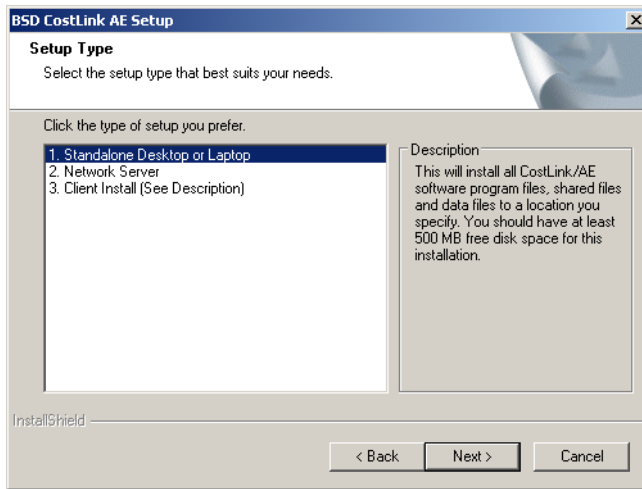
BSD CostLink AE Setup

Setup Type

Select the setup type that best suits your needs.

Click the type of setup you prefer.

1. Standalone Desktop or Laptop
2. Network Server
3. Client Install (See Description)

Description

This will install all CostLink/AE software program files, shared files and data files to a location you specify. You should have at least 500 MB free disk space for this installation.

InstallShield

< Back

Next >

Cancel